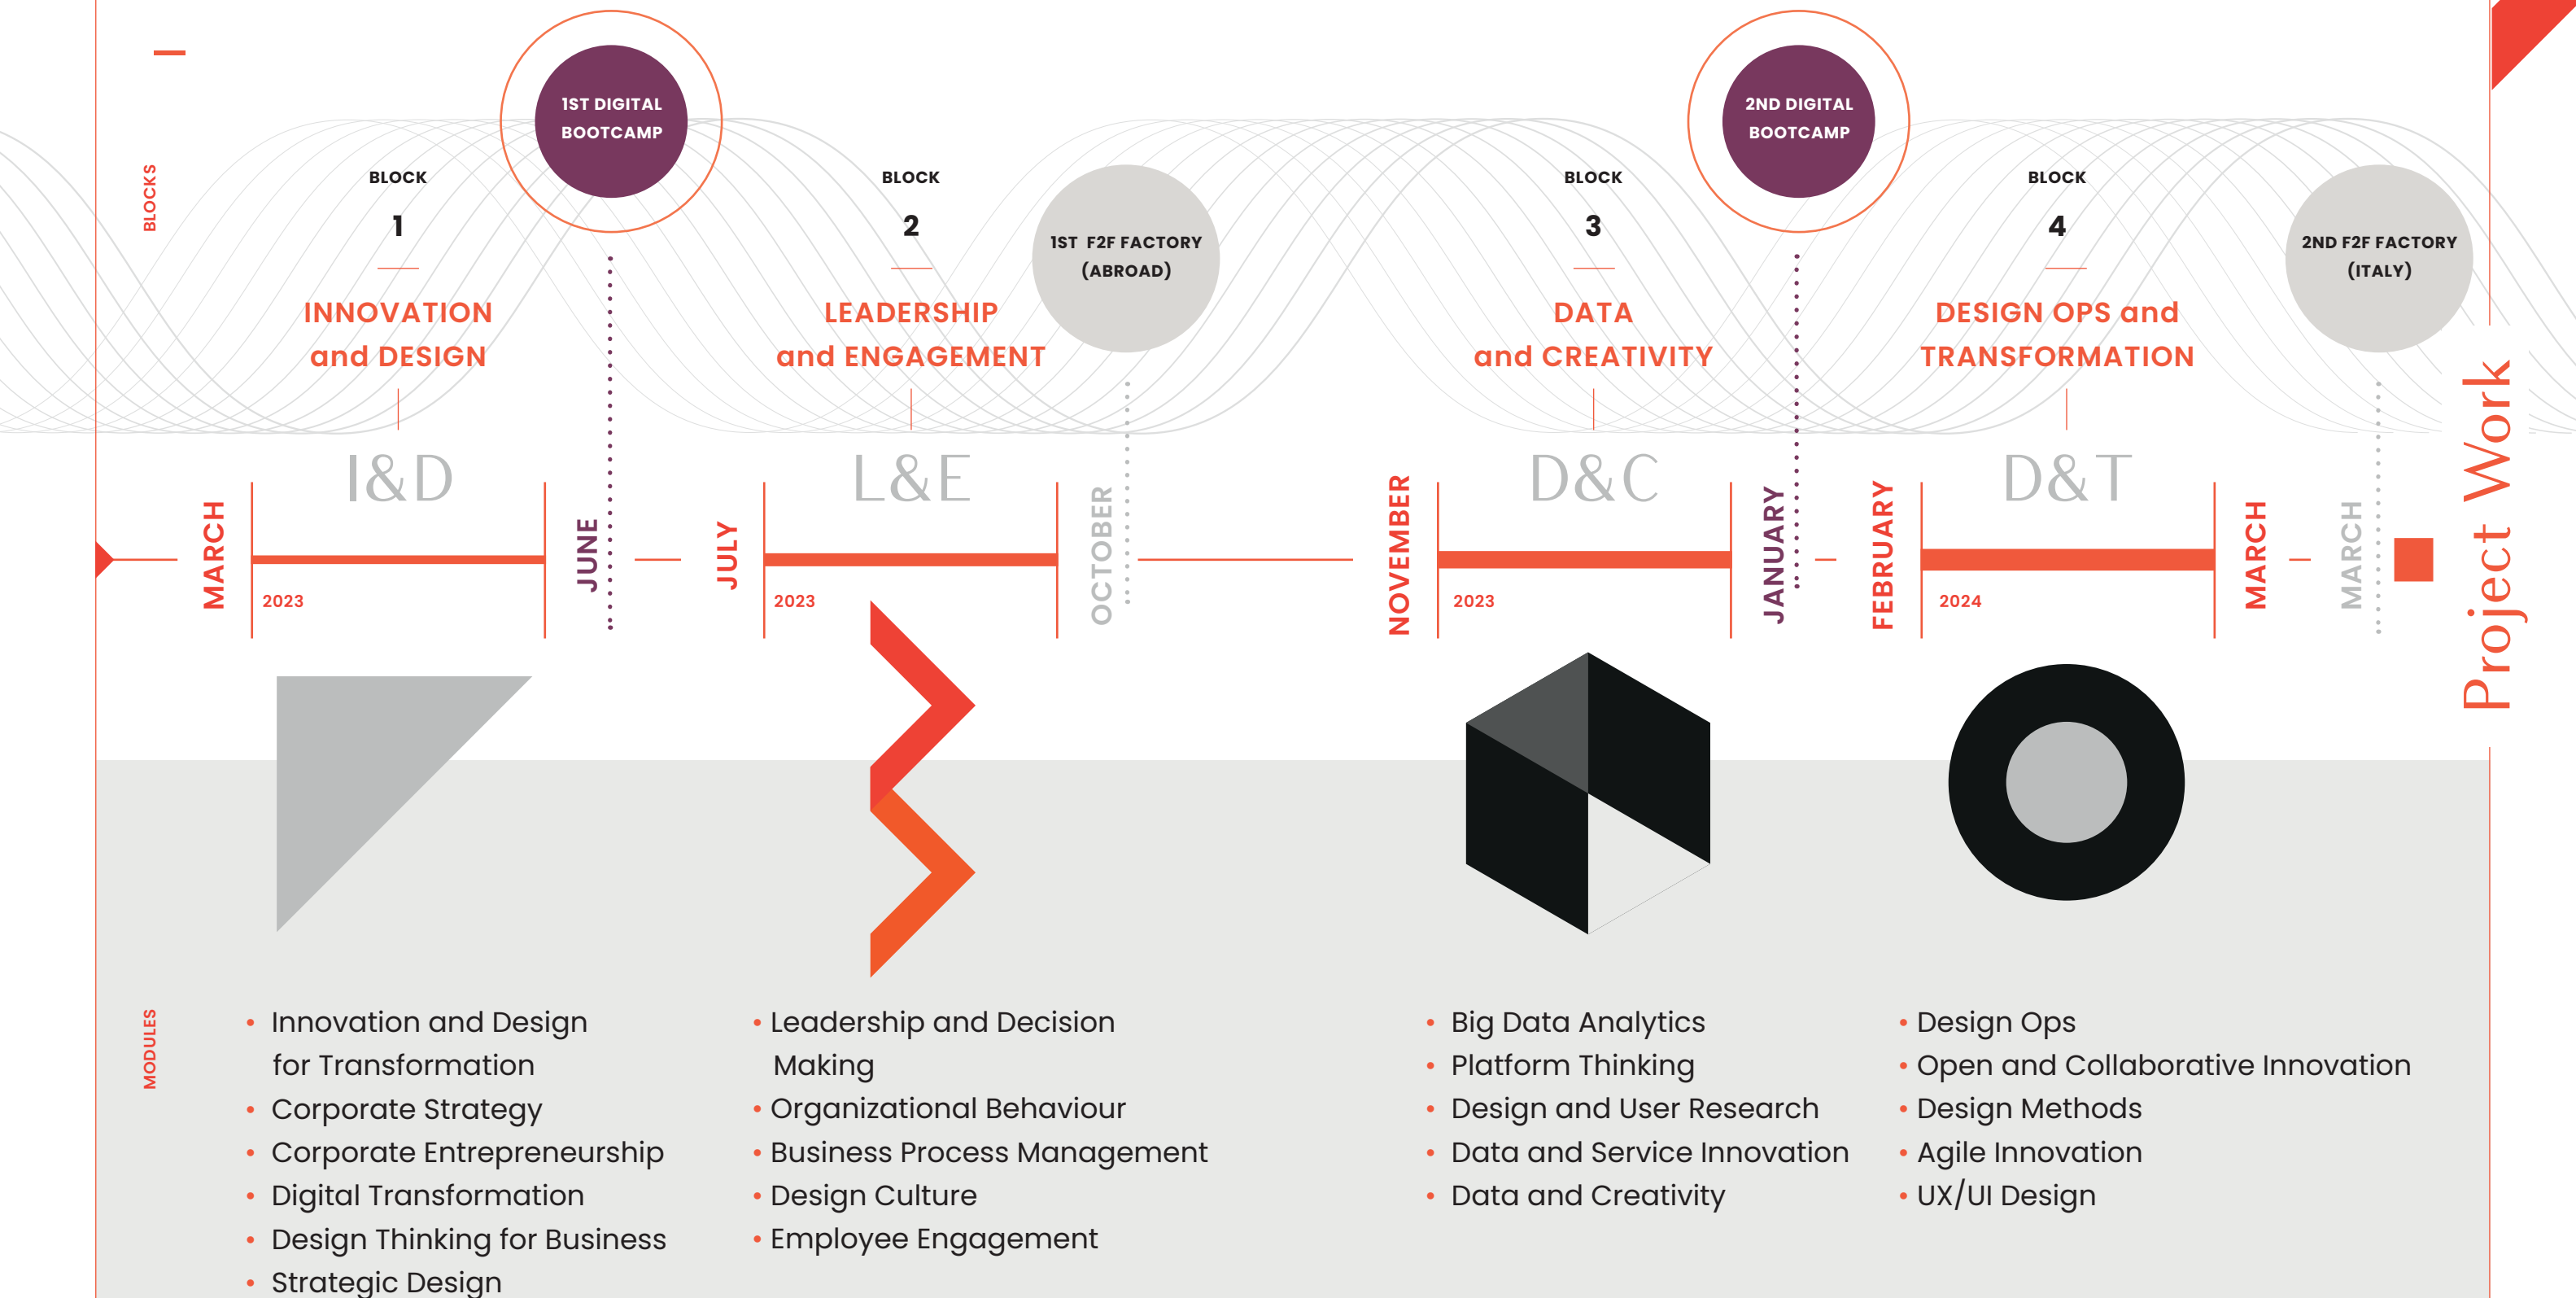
BLOCKS

1ST DIGITAL BOOTCAMP

BLOCK
1
INNOVATION and DESIGN
I&D
MARCH
2023
JUNE

BLOCK
2
LEADERSHIP and ENGAGEMENT
L&E
JULY
2023
OCTOBER

1ST F2F FACTORY (ABROAD)

BLOCK
3
DATA and CREATIVITY
D&C
NOVEMBER
2023
JANUARY

2ND DIGITAL BOOTCAMP

BLOCK
4
DESIGN OPS and TRANSFORMATION
D&T
FEBRUARY
2024
MARCH

2ND F2F FACTORY (ITALY)

MARCH

Project Work

MODULES

• Innovation and Design for Transformation
• Corporate Strategy
• Corporate Entrepreneurship
• Digital Transformation
• Design Thinking for Business
• Strategic Design

• Leadership and Decision Making
• Organizational Behaviour
• Business Process Management
• Design Culture
• Employee Engagement

• Big Data Analytics
• Platform Thinking
• Design and User Research
• Data and Service Innovation
• Data and Creativity

• Design Ops
• Open and Collaborative Innovation
• Design Methods
• Agile Innovation
• UX/UI Design